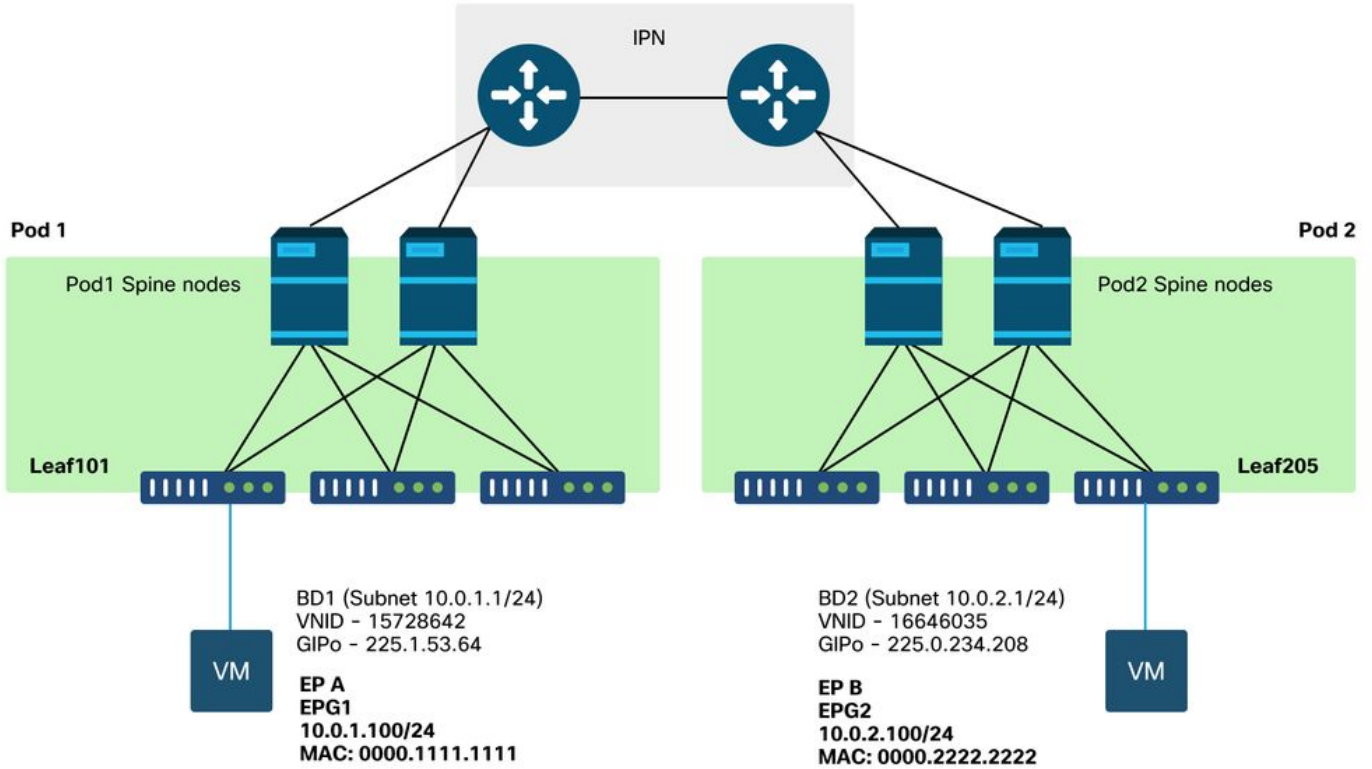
IPN

Pod 1

Pod1 Spine nodes

Leaf101

VM

BD1 (Subnet 10.0.1.1/24)
VNID - 15728642
GIPo - 225.1.53.64

EP A
EPG1
10.0.1.100/24
MAC: 0000.1111.1111

Pod 2

Pod2 Spine nodes

Leaf205

BD2 (Subnet 10.0.2.1/24)
VNID - 16646035
GIPo - 225.0.234.208

EP B
EPG2
10.0.2.100/24
MAC: 0000.2222.2222

VM